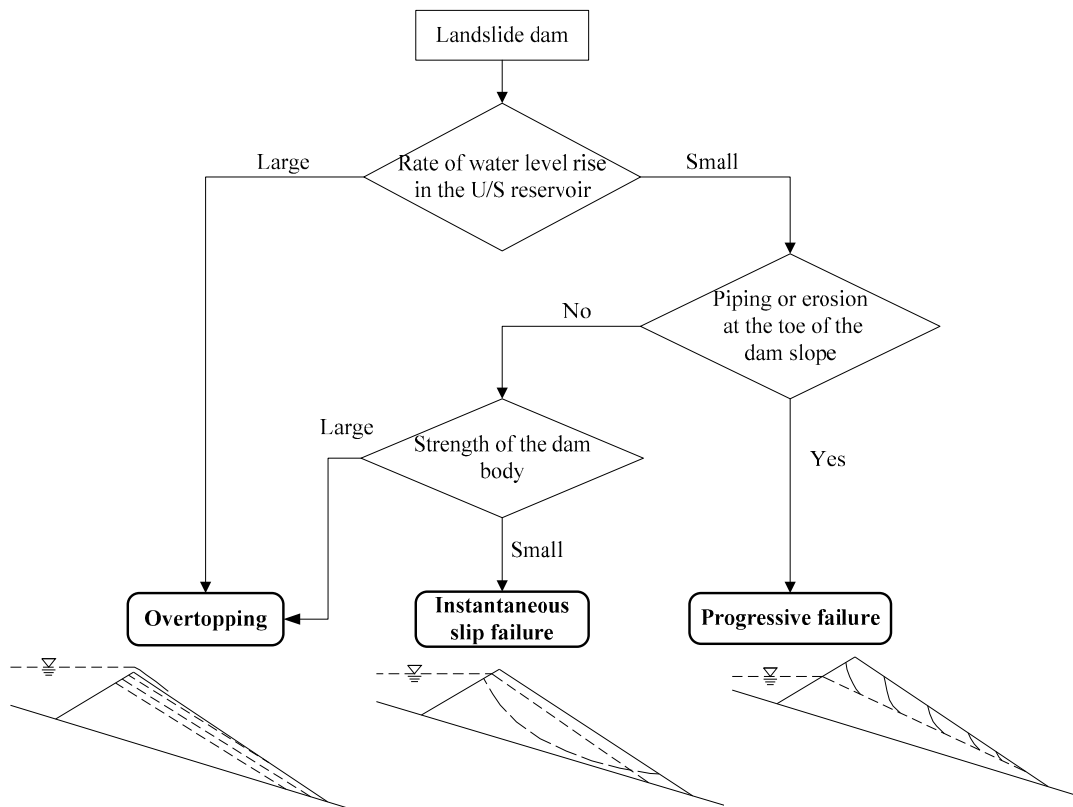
Landslide dam

Rate of water level rise in the U/S reservoir

Large

Small

Piping or erosion at the toe of the dam slope

No

Yes

Strength of the dam body

Large

Small

**Overtopping**

**Instantaneous slip failure**

**Progressive failure**